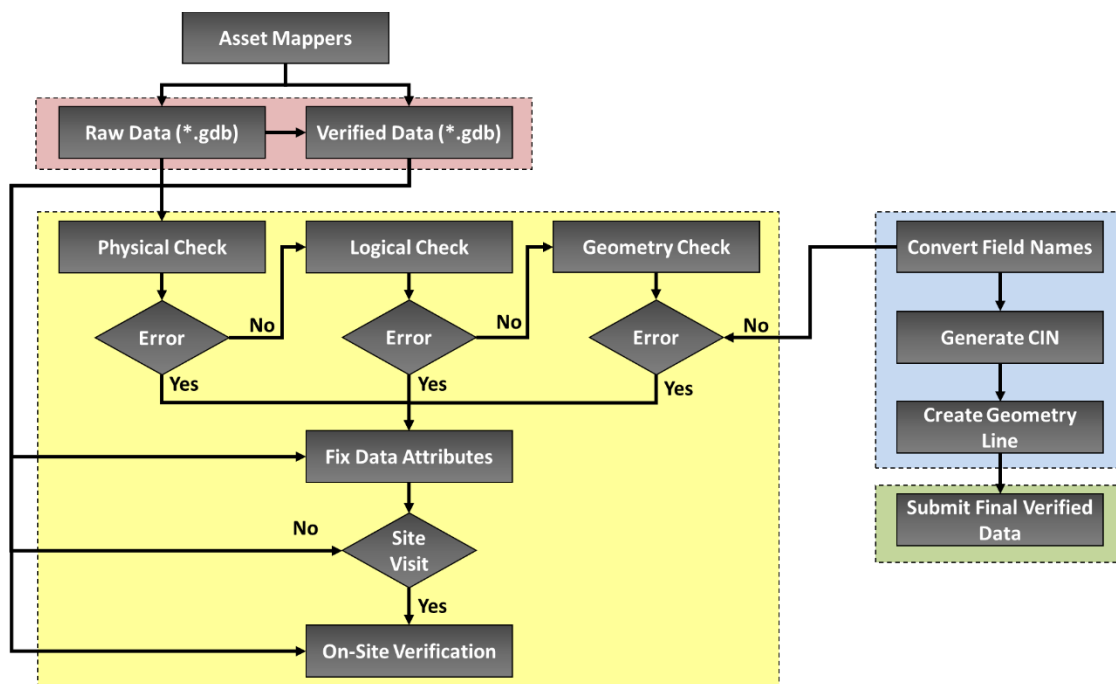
Asset Mappers

Raw Data (*.gdb)

Verified Data (*.gdb)

Physical Check

Logical Check

Geometry Check

Error

No

Yes

Error

No

Yes

Error

No

Yes

Convert Field Names

Generate CIN

Create Geometry Line

Submit Final Verified Data

Fix Data Attributes

No

Site Visit

Yes

On-Site Verification